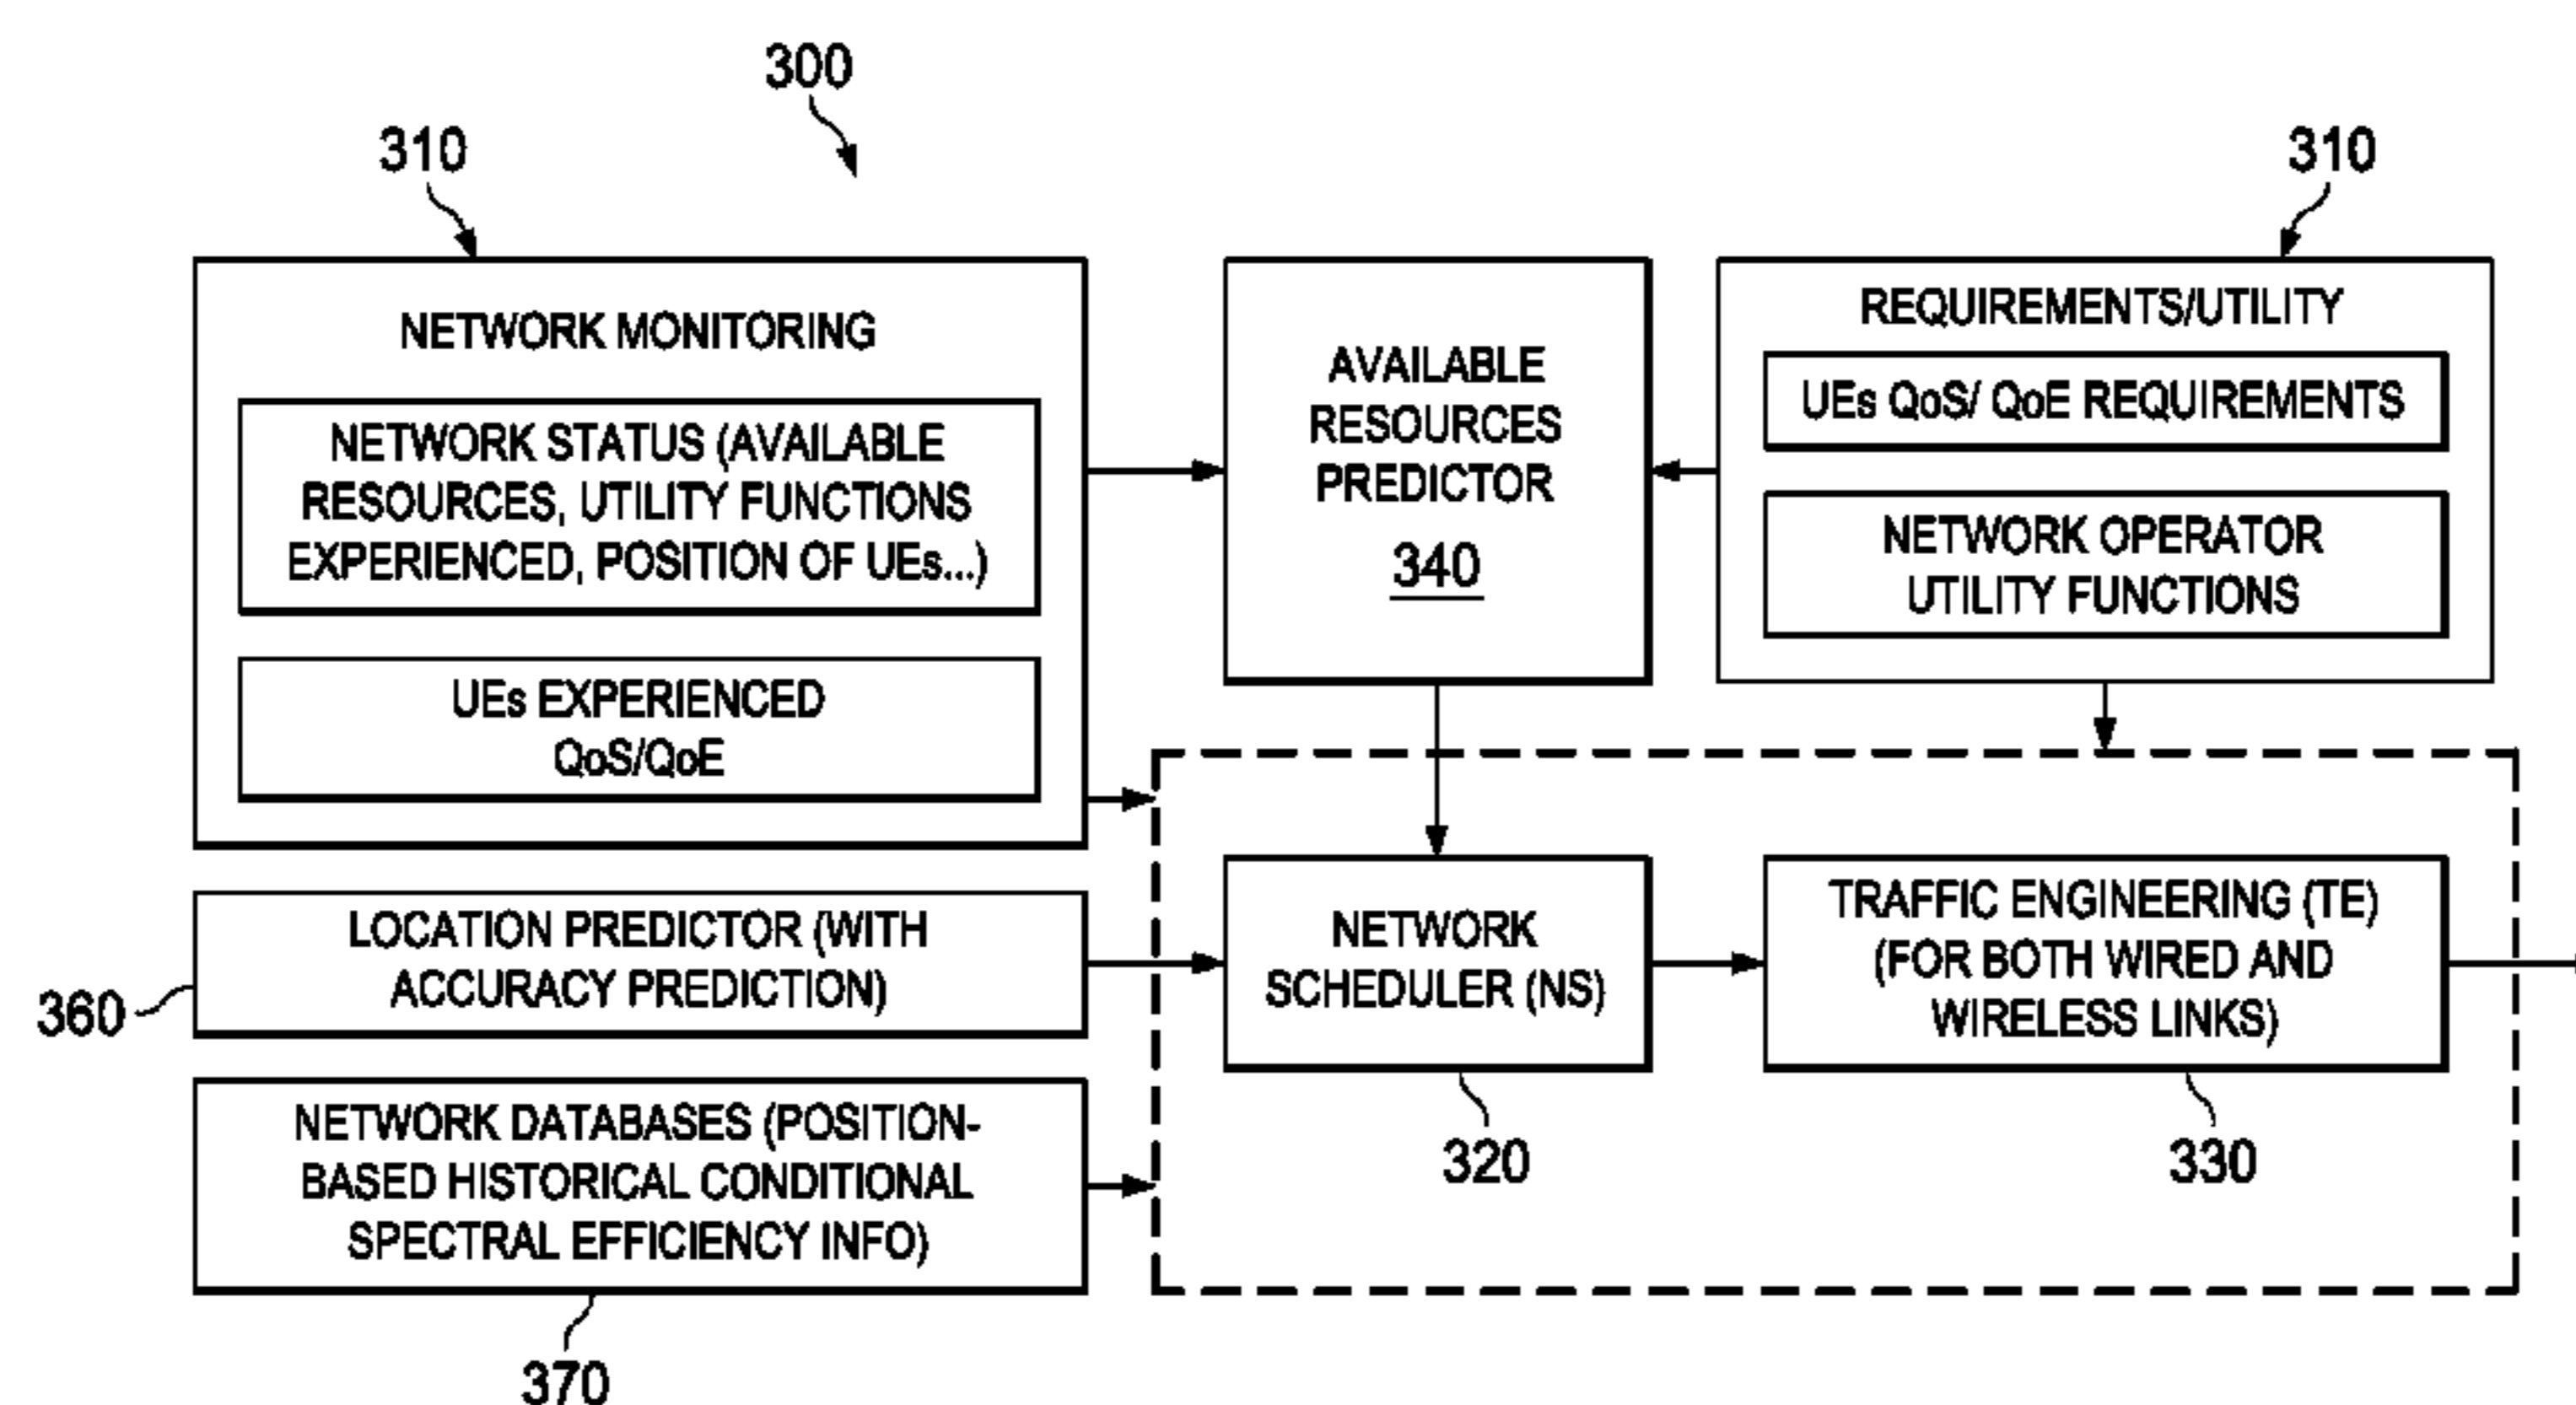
300

310

310

NETWORK MONITORING

NETWORK STATUS (AVAILABLE RESOURCES, UTILITY FUNCTIONS EXPERIENCED, POSITION OF UEs...)

UEs EXPERIENCED QoS/QoE

AVAILABLE RESOURCES PREDICTOR

340

REQUIREMENTS/UTILITY

UEs QoS/ QoE REQUIREMENTS

NETWORK OPERATOR UTILITY FUNCTIONS

LOCATION PREDICTOR (WITH ACCURACY PREDICTION)

360

NETWORK SCHEDULER (NS)

TRAFFIC ENGINEERING (TE) (FOR BOTH WIRED AND WIRELESS LINKS)

NETWORK DATABASES (POSITION-BASED HISTORICAL CONDITIONAL SPECTRAL EFFICIENCY INFO)

320

330

370